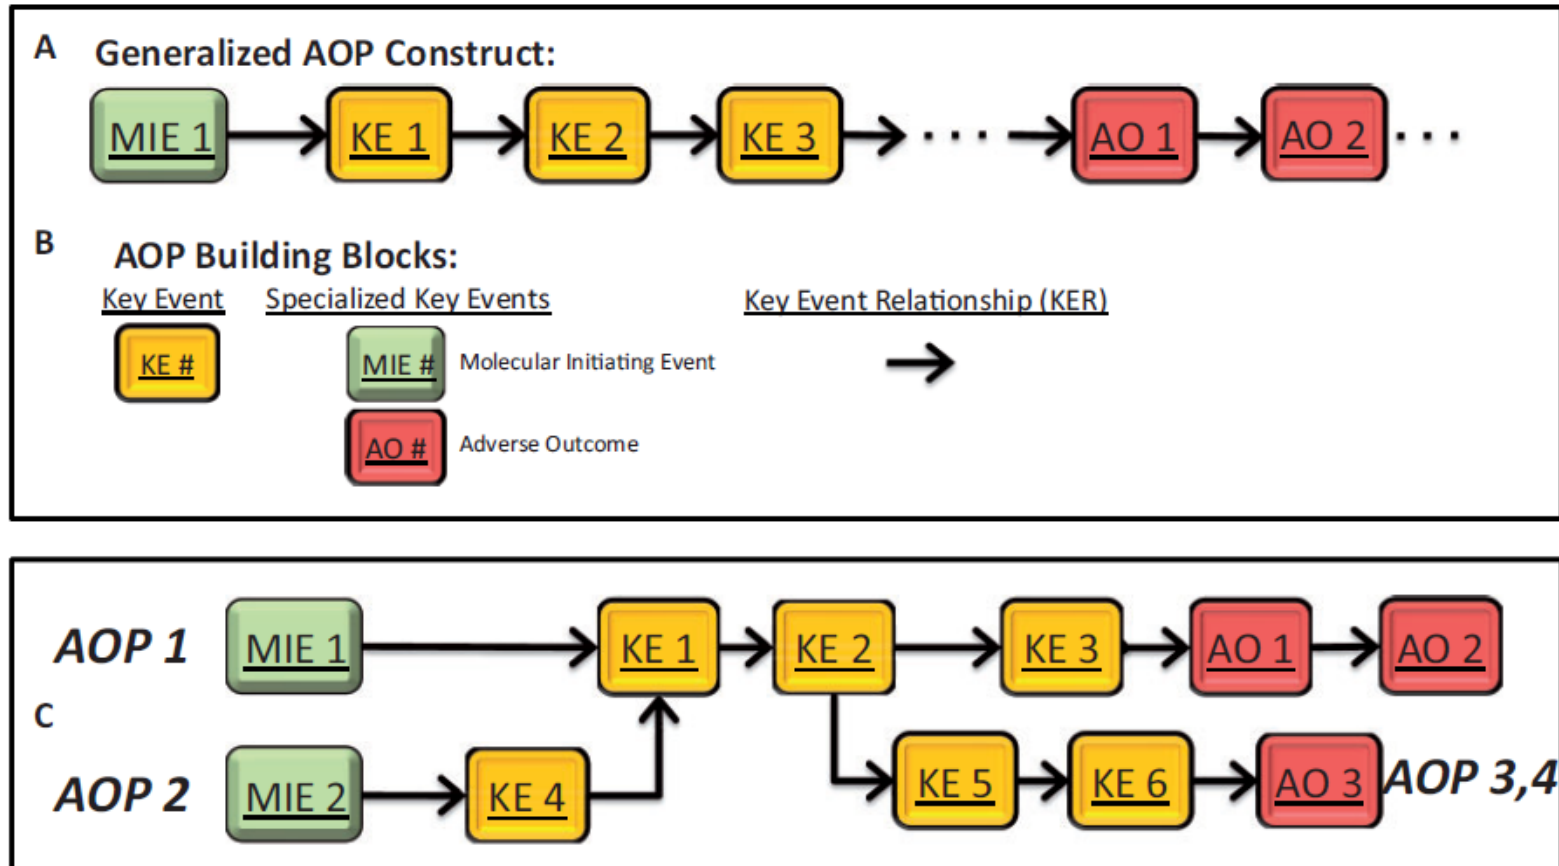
A Generalized AOP Construct:

MIE 1 KE 1 KE 2 KE 3 . . . AO 1 AO 2 . . .

B AOP Building Blocks:

Key Event

KE #

Specialized Key Events

MIE # Molecular Initiating Event

AO # Adverse Outcome

Key Event Relationship (KER)

AOP 1 MIE 1 KE 1 KE 2 KE 3 AO 1 AO 2

C

AOP 2 MIE 2 KE 4 KE 5 KE 6 AO 3 AOP 3,4